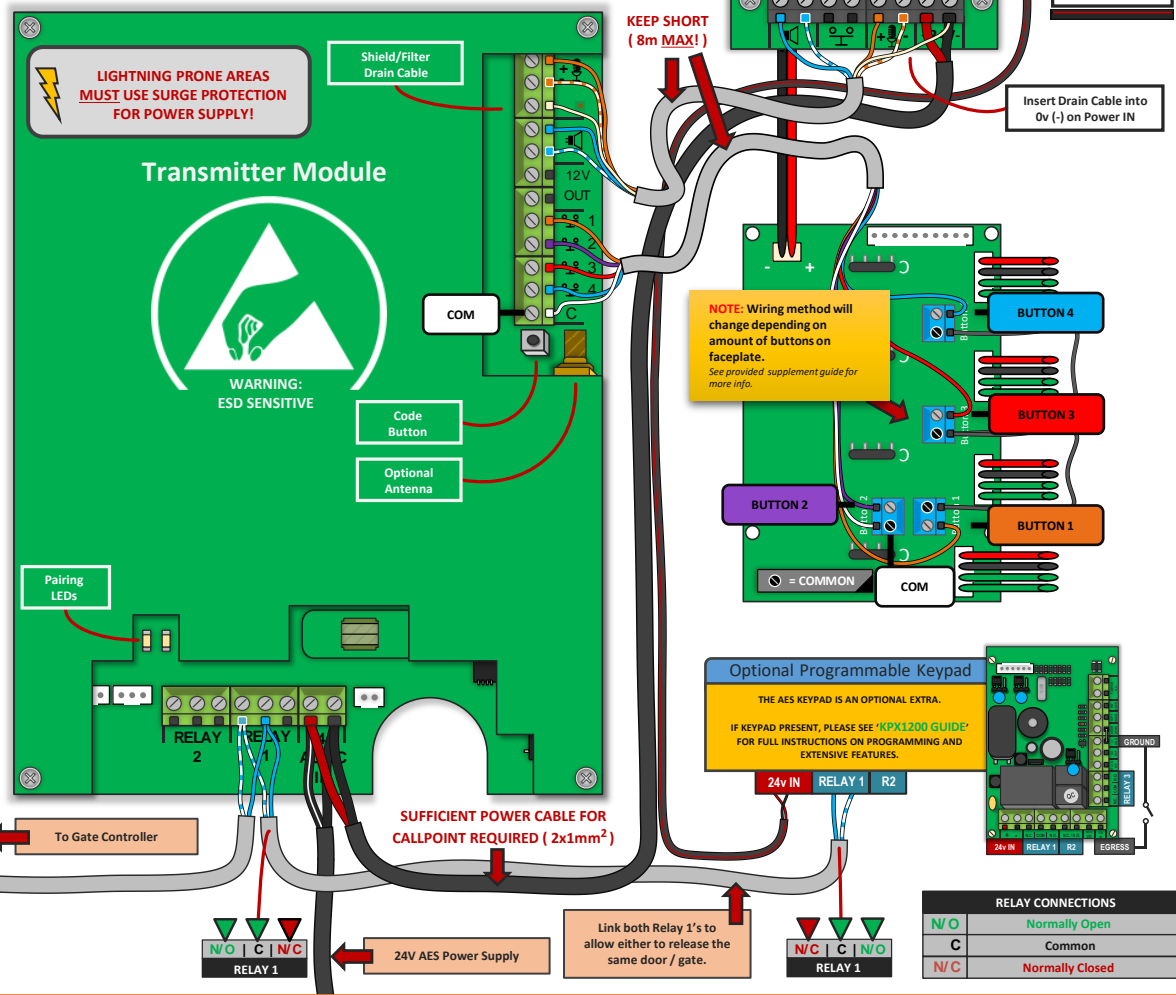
KEEP SHORT
( 8m MAX! )

Shield/Filter Drain Cable

LIGHTNING PRONE AREAS MUST USE SURGE PROTECTION FOR POWER SUPPLY!

Transmitter Module

WARNING:
ESD SENSITIVE

12V
OUT
1
2
3
4
C

COM

Code Button

Optional Antenna

Pairing LEDs

RELAY 2
RELAY 1
AC/DC IN

Insert Drain Cable into 0v (-) on Power IN

- +

NOTE: Wiring method will change depending on amount of buttons on faceplate.
See provided supplement guide for more info.

Button 4
BUTTON 4
Button 3
BUTTON 3
BUTTON 2
Button 2
Button 1
BUTTON 1

= COMMON

COM

Optional Programmable Keypad

THE AES KEYPAD IS AN OPTIONAL EXTRA.

IF KEYPAD PRESENT, PLEASE SEE 'KPX1200 GUIDE' FOR FULL INSTRUCTIONS ON PROGRAMMING AND EXTENSIVE FEATURES.

24v IN | RELAY 1 | R2

GROUND
RELAY 3
24v IN | RELAY 1 | R2
EGRESS

SUFFICIENT POWER CABLE FOR CALLPOINT REQUIRED ( 2x1mm$^2$ )

To Gate Controller

N/O | C | N/C
RELAY 1

24V AES Power Supply

Link both Relay 1's to allow either to release the same door / gate.

N/C | C | N/O
RELAY 1

| RELAY CONNECTIONS | |
|---|---|
| N/O | Normally Open |
| C | Common |
| N/C | Normally Closed |